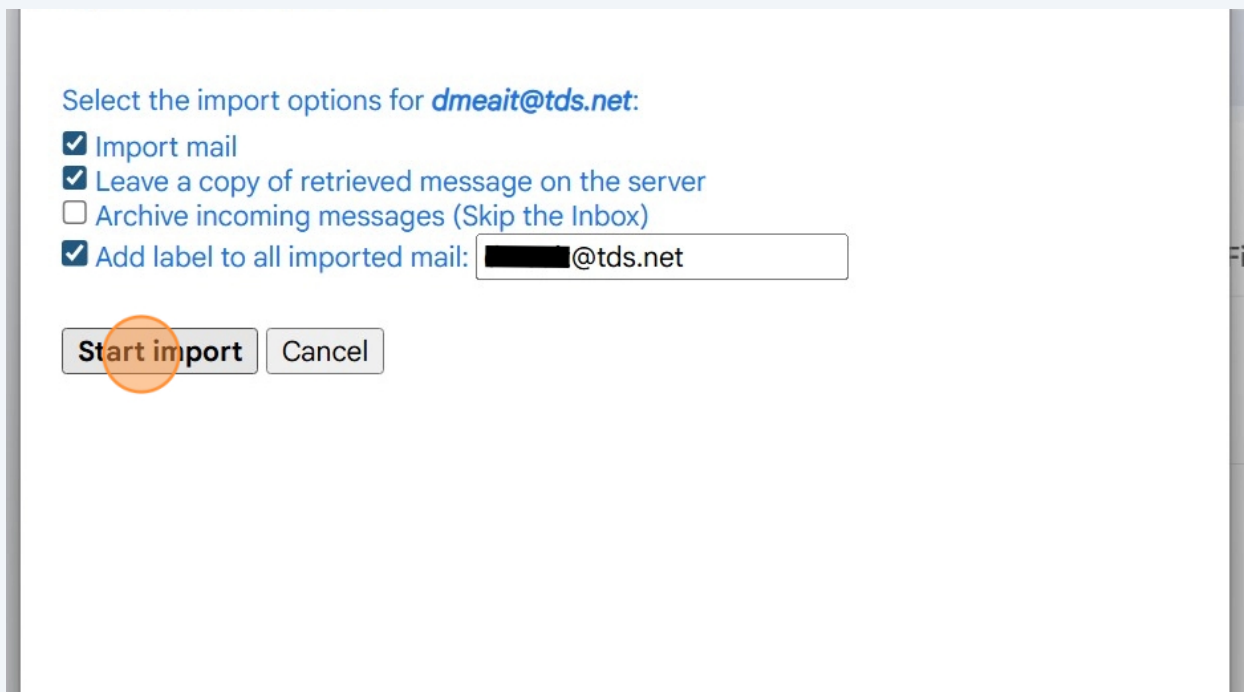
Select the import options for ***dmeait@tds.net***:

Import mail

Leave a copy of retrieved message on the server

Archive incoming messages (Skip the Inbox)

Add label to all imported mail: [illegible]@tds.net

Start import | Cancel

Fi